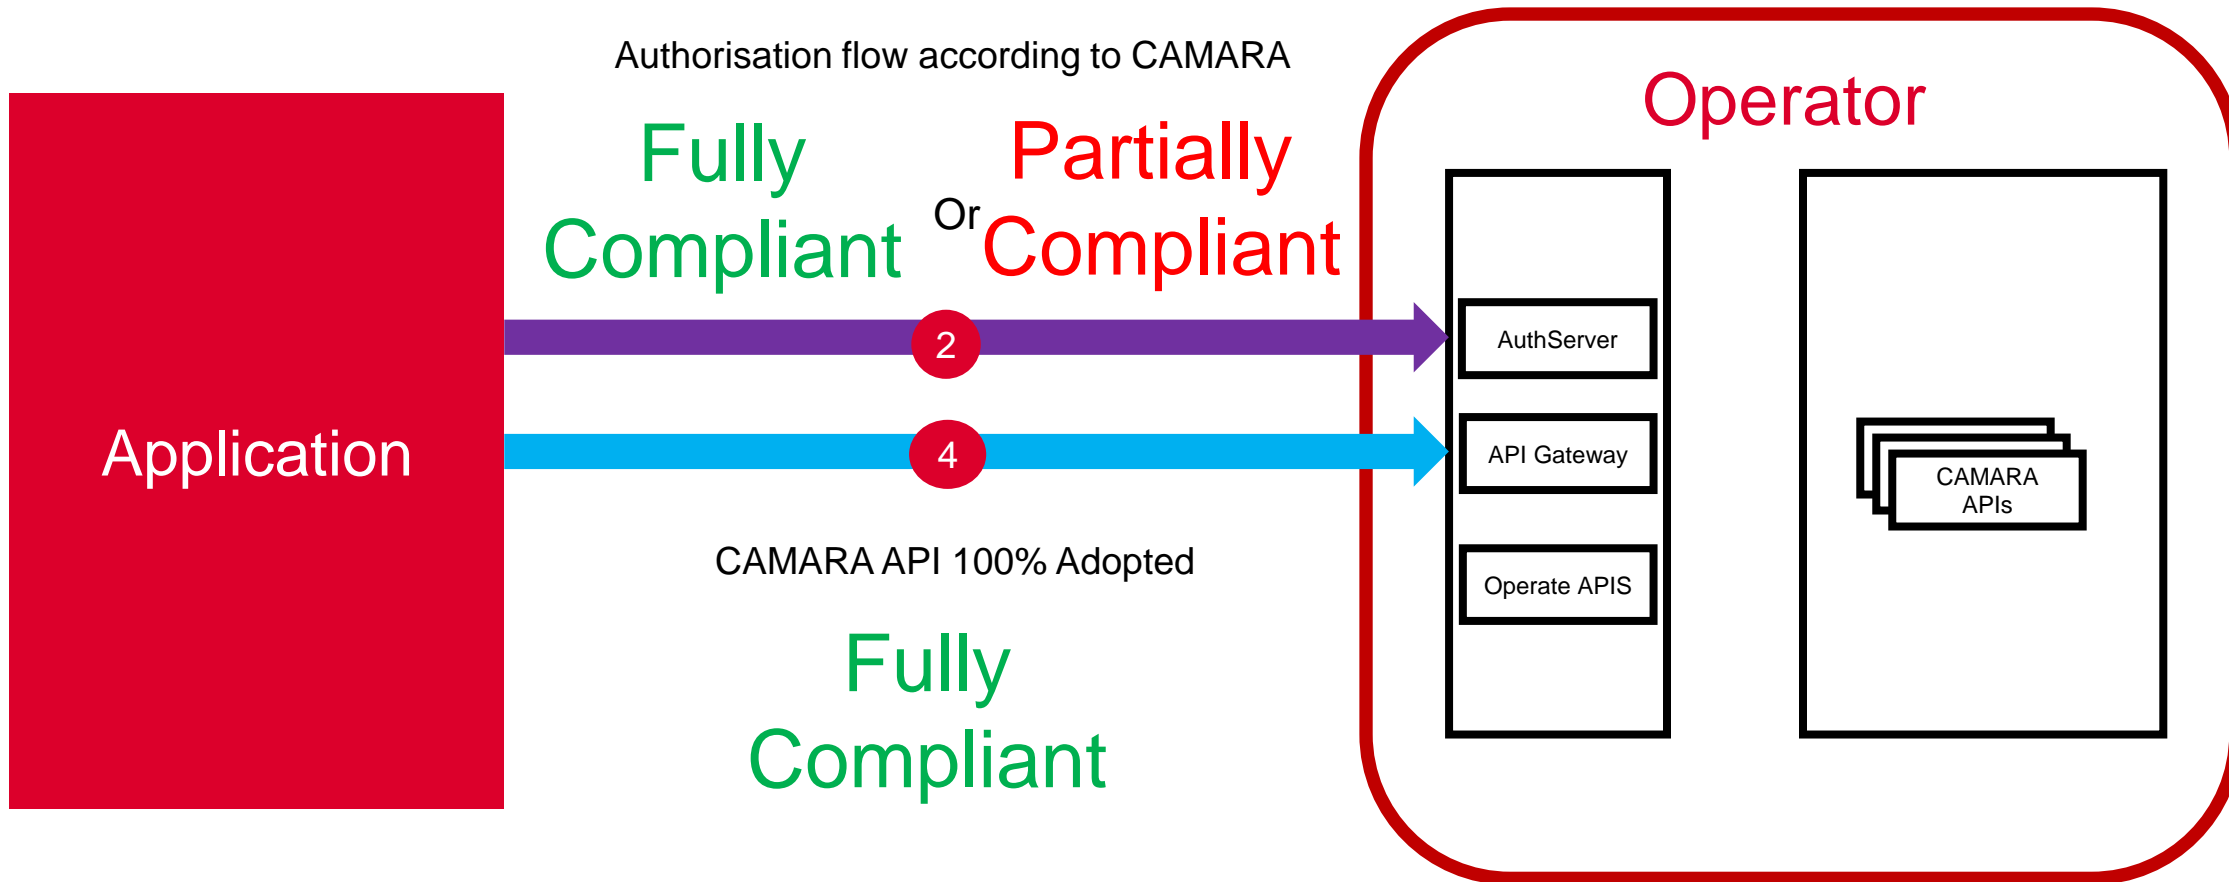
Authorisation flow according to CAMARA

Application

Fully Compliant

Or

Partially Compliant

2

4

CAMARA API 100% Adopted

Fully Compliant

Operator

AuthServer

API Gateway

Operate APIS

CAMARA APIs